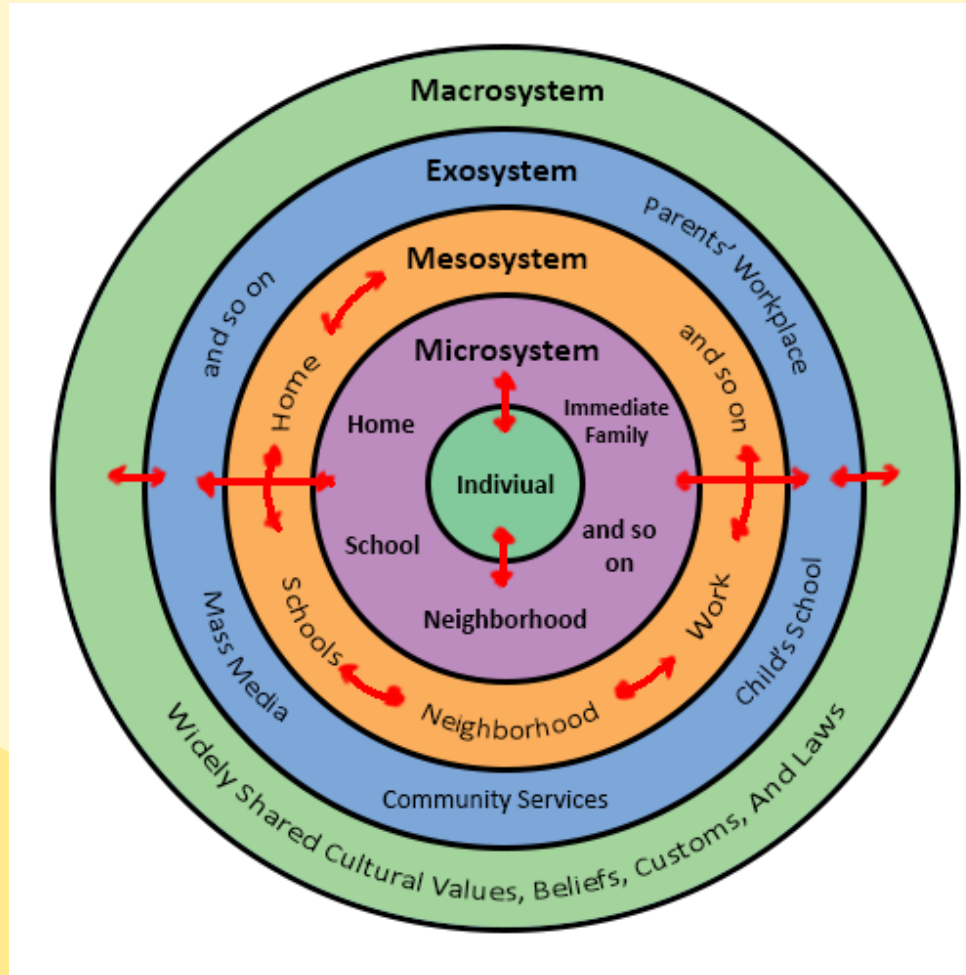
Macrosystem

Exosystem

Parents' Workplace

and so on

Mesosystem

Home

and so on

Microsystem

Home

Immediate Family

Indiviual

School

and so on

Neighborhood

Schools

Work

Neighborhood

Mass Media

Child's School

Community Services

Widely Shared Cultural Values, Beliefs, Customs, And Laws